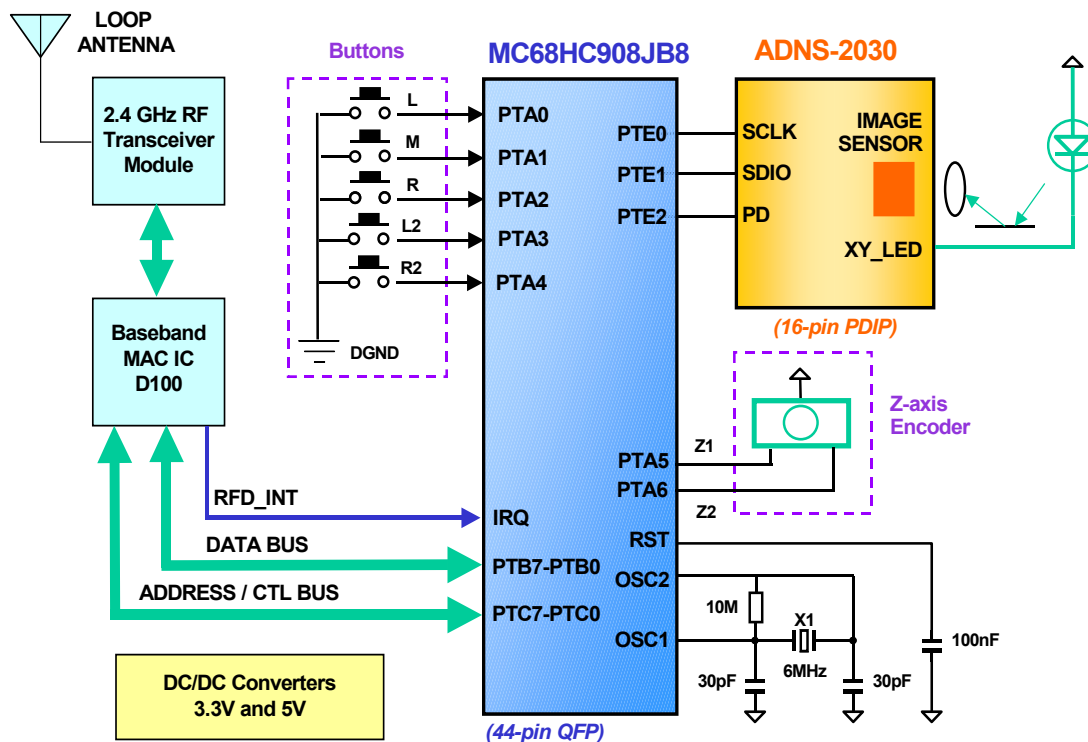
LOOP ANTENNA

2.4 GHz RF Transceiver Module

Baseband MAC IC D100

Buttons

L
M
R
L2
R2

DGND

MC68HC908JB8

PTA0
PTA1
PTA2
PTA3
PTA4

PTE0
PTE1
PTE2

ADNS-2030

SCLK
SDIO
PD

IMAGE SENSOR

XY_LED

(16-pin PDIP)

Z-axis Encoder

PTA5
PTA6

Z1
Z2

RFD_INT

IRQ

DATA BUS

PTB7-PTB0

ADDRESS / CTL BUS

PTC7-PTC0

RST
OSC2
OSC1

10M
X1
6MHz
30pF
30pF
100nF

DC/DC Converters 3.3V and 5V

(44-pin QFP)